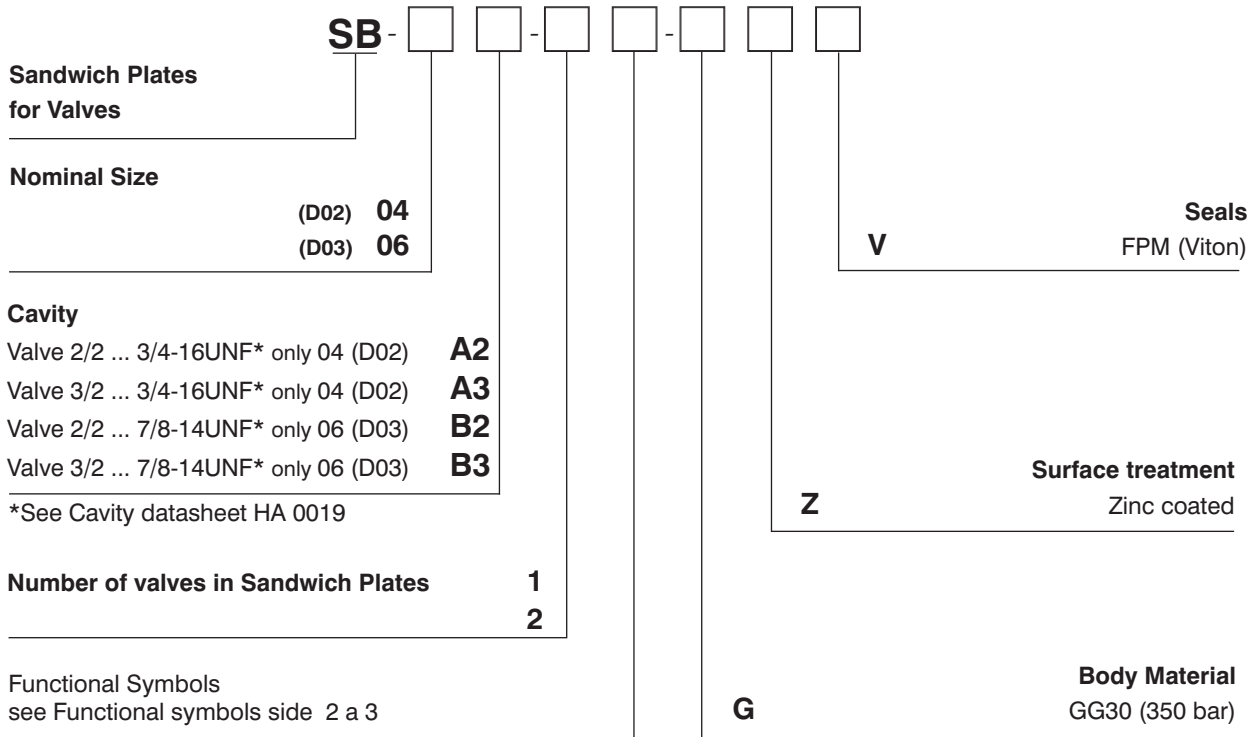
SB - - -

Sandwich Plates for Valves

Nominal Size
(D02) 04
(D03) 06

Cavity
Valve 2/2 ... 3/4-16UNF* only 04 (D02) A2
Valve 3/2 ... 3/4-16UNF* only 04 (D02) A3
Valve 2/2 ... 7/8-14UNF* only 06 (D03) B2
Valve 3/2 ... 7/8-14UNF* only 06 (D03) B3
*See Cavity datasheet HA 0019

Number of valves in Sandwich Plates 1
2

Functional Symbols
see Functional symbols side 2 a 3

Seals
V FPM (Viton)

Surface treatment
Z Zinc coated

Body Material
G GG30 (350 bar)